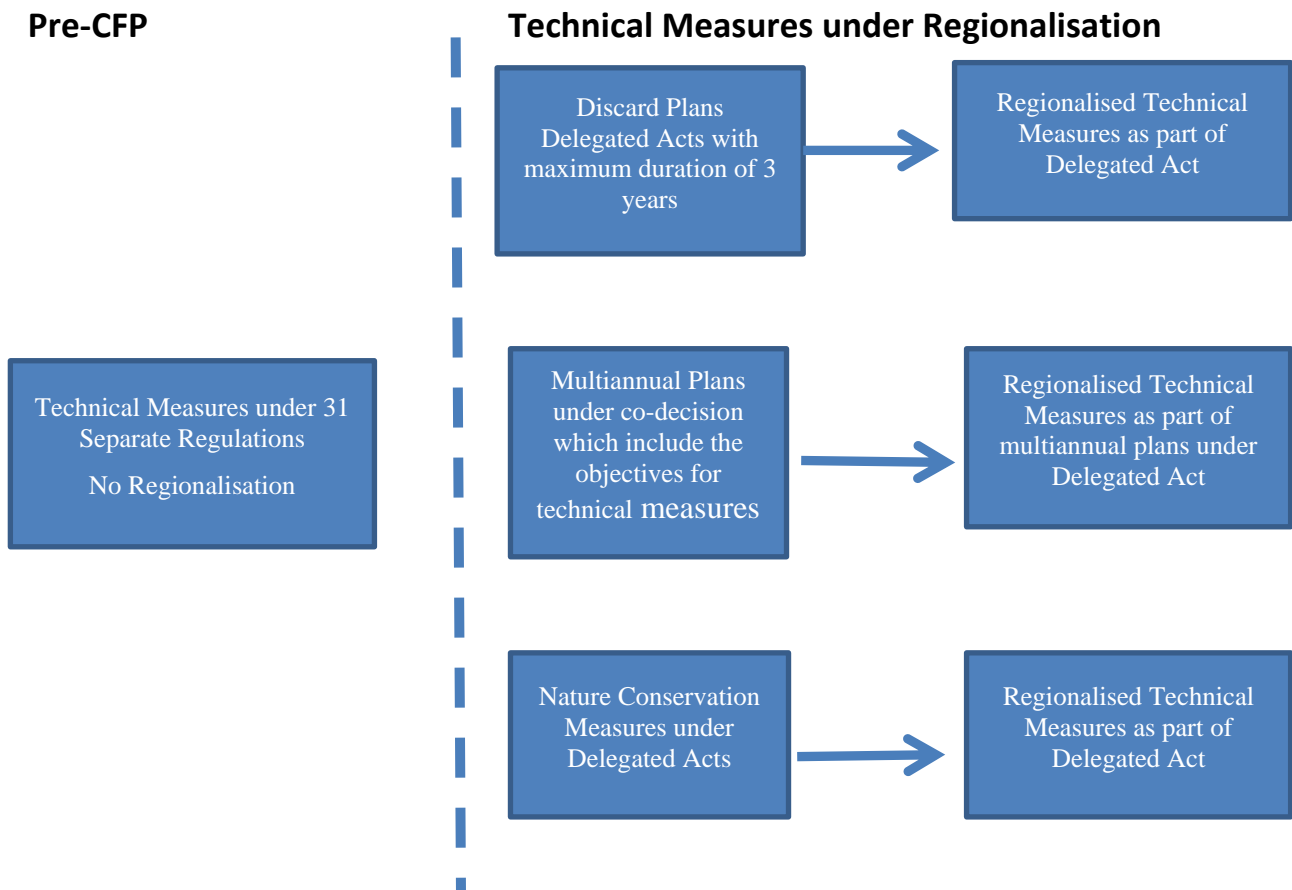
Pre-CFP

Technical Measures under 31 Separate Regulations

No Regionalisation

Technical Measures under Regionalisation

Discard Plans Delegated Acts with maximum duration of 3 years

Regionalised Technical Measures as part of Delegated Act

Multiannual Plans under co-decision which include the objectives for technical measures

Regionalised Technical Measures as part of multiannual plans under Delegated Act

Nature Conservation Measures under Delegated Acts

Regionalised Technical Measures as part of Delegated Act